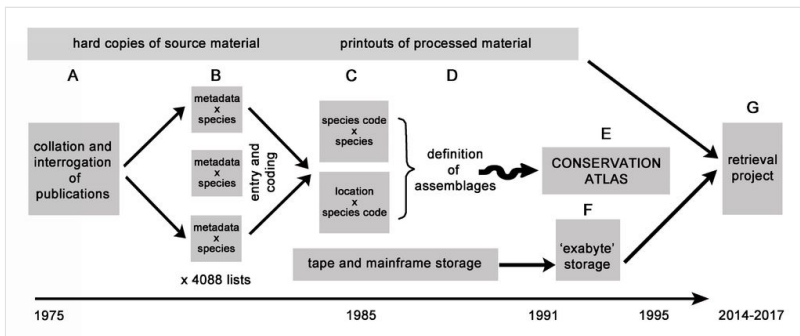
hard copies of source material

printouts of processed material

A

B

C

D

G

collation and interrogation of publications

metadata x species

metadata x species

metadata x species

entry and coding

species code x species

location x species code

definition of assemblages

E

CONSERVATION ATLAS

F

retrieval project

'exabyte' storage

tape and mainframe storage

x 4088 lists

1975

1985

1991

1995

2014-2017